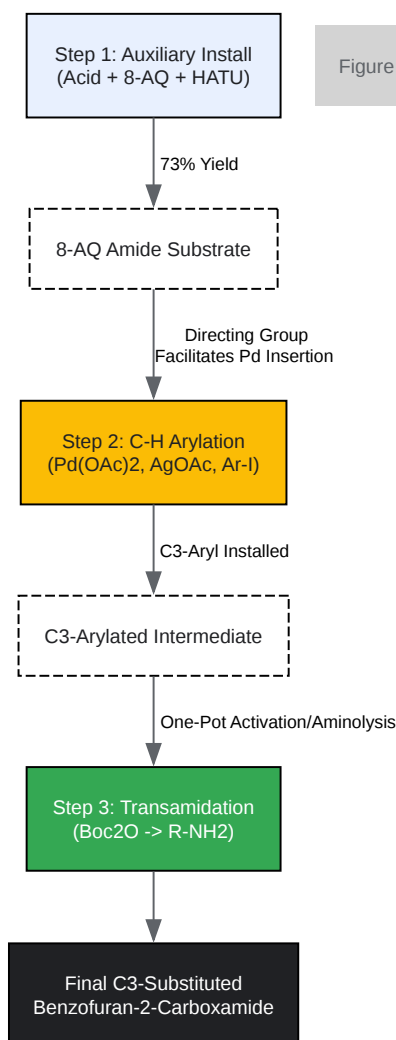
Step 1: Auxiliary Install
(Acid + 8-AQ + HATU)

Figure

73% Yield

8-AQ Amide Substrate

Directing Group
Facilitates Pd Insertion

Step 2: C-H Arylation
(Pd(OAc)2, AgOAc, Ar-I)

C3-Aryl Installed

C3-Arylated Intermediate

One-Pot Activation/Aminolysis

Step 3: Transamidation
(Boc2O -> R-NH2)

Final C3-Substituted
Benzofuran-2-Carboxamide